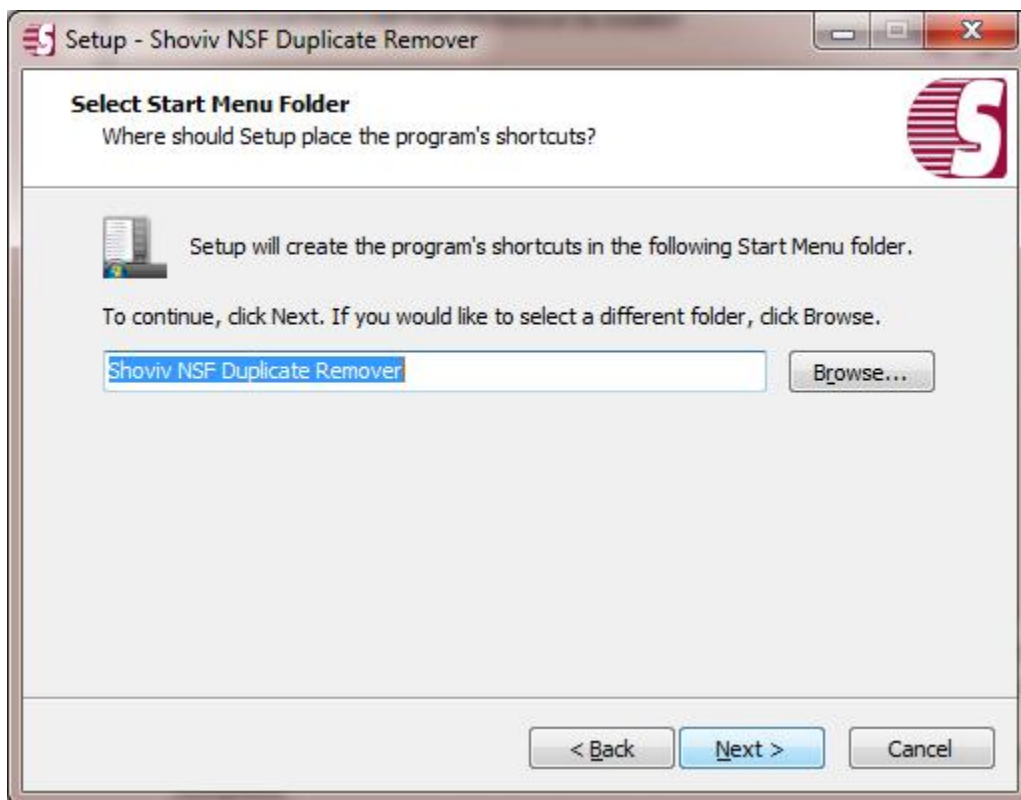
Setup - Shoviv NSF Duplicate Remover

Select Start Menu Folder
Where should Setup place the program's shortcuts?

Setup will create the program's shortcuts in the following Start Menu folder.

To continue, click Next. If you would like to select a different folder, click Browse.

Shoviv NSF Duplicate Remover

Browse...

< Back

Next >

Cancel